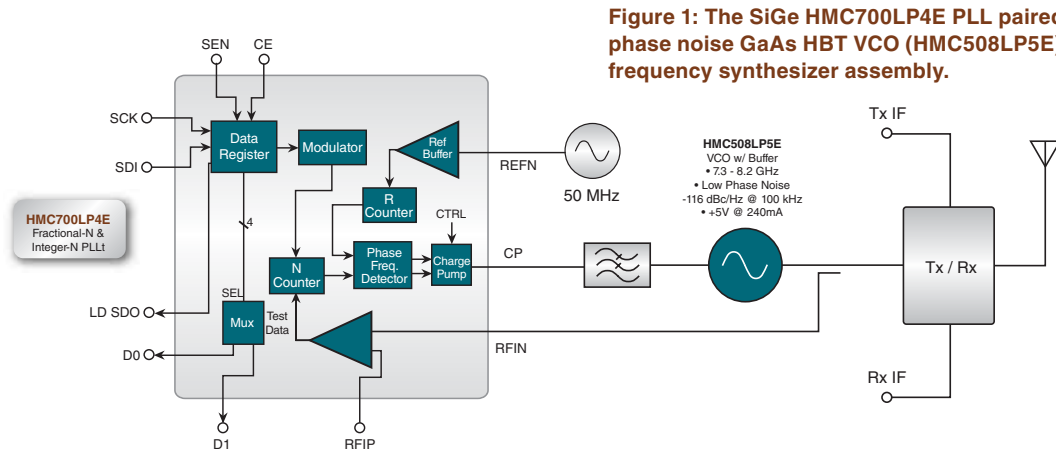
Figure 1: The SiGe HMC700LP4E PLL paired phase noise GaAs HBT VCO (HMC508LP5E) frequency synthesizer assembly.

SEN
CE
SCK
SDI
Data Register
Modulator
Ref Buffer
REFN
50 MHz
HMC700LP4E
Fractional-N & Integer-N PLLt
4
R Counter
CTRL
Phase Freq. Detector
Charge Pump
N Counter
CP
HMC508LP5E
VCO w/ Buffer
• 7.3 - 8.2 GHz
• Low Phase Noise
-116 dBc/Hz @ 100 kHz
• +5V @ 240mA
Tx IF
Tx / Rx
Rx IF
SEL
LD SDO
Mux
Test Data
D0
RFIN
D1
RFIP